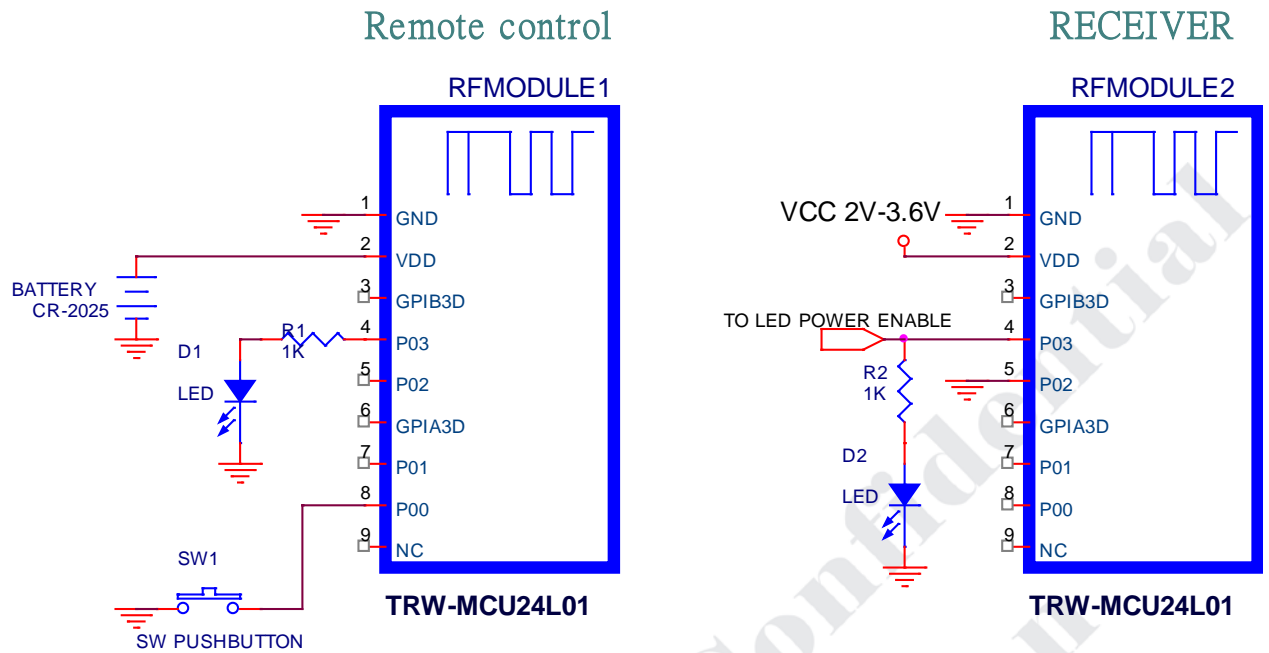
Remote control

RFMODULE1

1 GND
2 VDD
3 GPIB3D
4 P03
5 P02
6 GPIA3D
7 P01
8 P00
9 NC

BATTERY CR-2025

D1

LED

R1 1K

SW1

SW PUSHBUTTON

TRW-MCU24L01

RECEIVER

RFMODULE2

VCC 2V-3.6V

1 GND
2 VDD
3 GPIB3D
4 P03
5 P02
6 GPIA3D
7 P01
8 P00
9 NC

TO LED POWER ENABLE

R2 1K

D2

LED

TRW-MCU24L01

Confidential